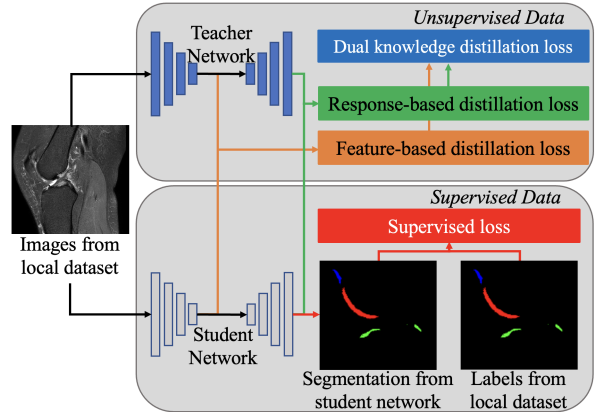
Unsupervised Data

Teacher Network

Dual knowledge distillation loss

Response-based distillation loss

Feature-based distillation loss

Images from local dataset

Supervised Data

Supervised loss

Student Network

Segmentation from student network

Labels from local dataset